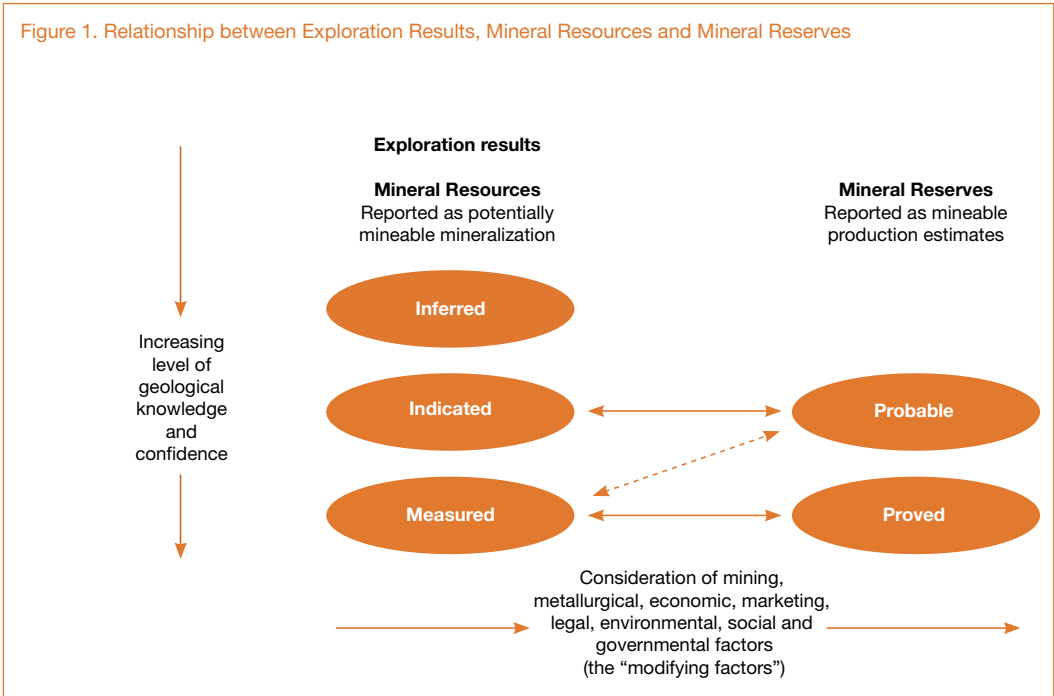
Figure 1. Relationship between Exploration Results, Mineral Resources and Mineral Reserves

Exploration results

Mineral Resources
Reported as potentially mineable mineralization

Mineral Reserves
Reported as mineable production estimates

Increasing level of geological knowledge and confidence

Inferred

Indicated

Probable

Measured

Proved

Consideration of mining, metallurgical, economic, marketing, legal, environmental, social and governmental factors (the “modifying factors”)